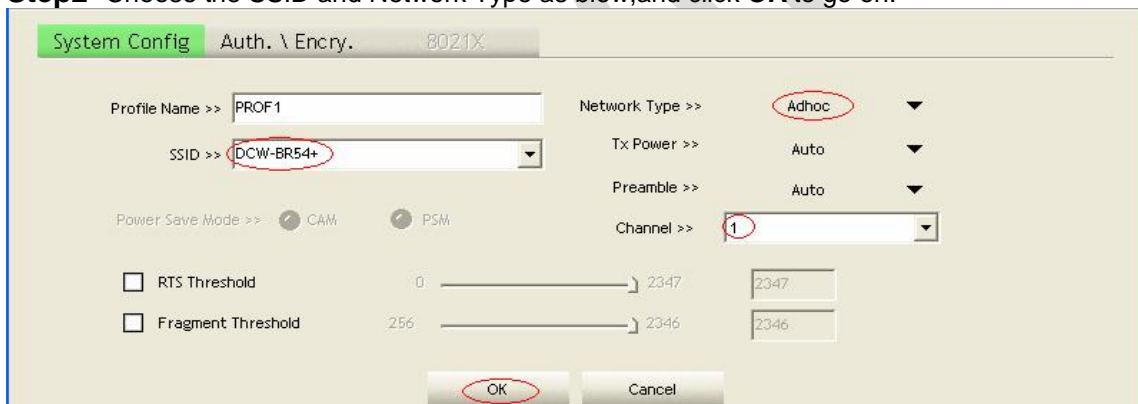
Step2 Choose the SSID and Network Type as blow,and click OK to go on.

System Config Auth. \ Encry. 8021X

Profile Name >> PROF1

SSID >> DCW-BR54+

Network Type >> Adhoc

Tx Power >> Auto

Preamble >> Auto

Power Save Mode >> CAM PSM

Channel >> 1

RTS Threshold 0 2347 2347

Fragment Threshold 256 2346 2346

OK Cancel